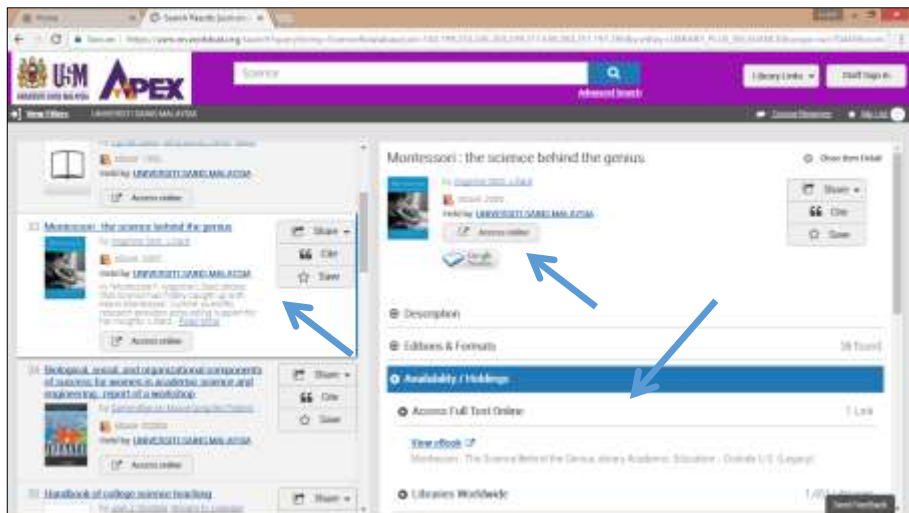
Search Results: Science

UPSI APEX

Science

Advanced Search

Library Links

Staff Sign in

New Filters UNIVERSITI SAINS MALAYSIA

eBook 1995

Held by: UNIVERSITI SAINS MALAYSIA

Access online

33 Montessori : the science behind the genius

by Angeline Stoll Lillard

eBook 2005

Held by: UNIVERSITI SAINS MALAYSIA

Access online

Share

Cite

Save

34 Biological, social, and organizational components of success for women in academic science and engineering : report of a workshop

Held by: UNIVERSITI SAINS MALAYSIA

Access online

Share

Cite

Save

35 Handbook of college science teaching

Share

Montessori : the science behind the genius

Close Item Detail

by Angeline Stoll Lillard

eBook 2005

Held by: UNIVERSITI SAINS MALAYSIA

Access online

Share

Cite

Save

Description

Editions & Formats

38 found

Availability / Holdings

Access Full Text Online

1 Link

View eBook

Montessori : The Science Behind the Genius

Libraries Worldwide

Send Feedback